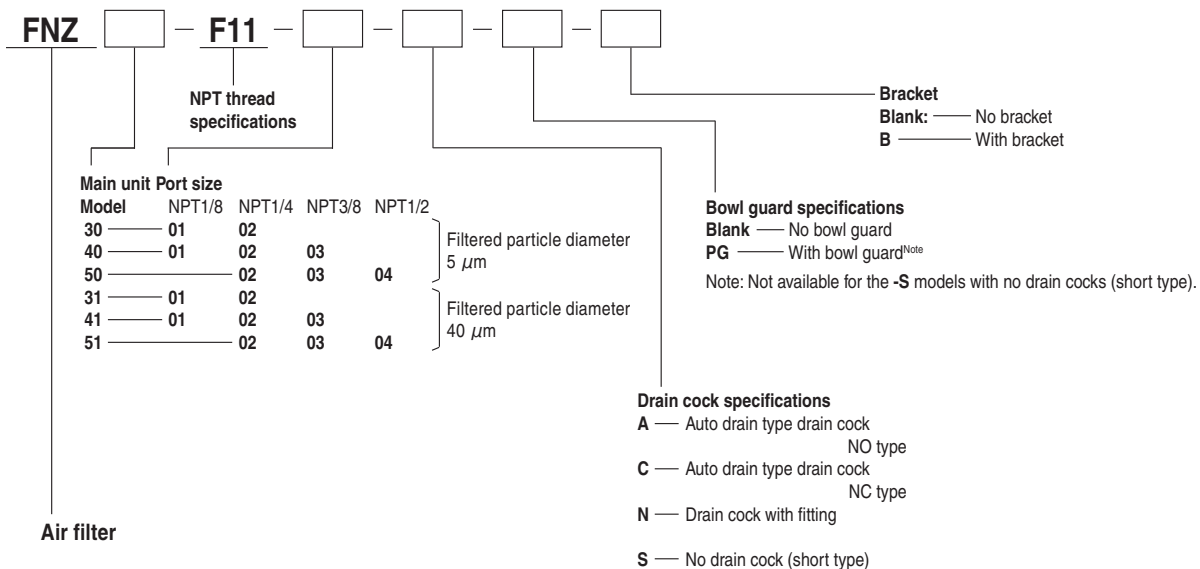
FNZ [ ] – F11 – [ ] – [ ] – [ ] – [ ]

NPT thread specifications

Bracket
Blank: —— No bracket
B —— With bracket

Bowl guard specifications
Blank —— No bowl guard
PG —— With bowl guard$^{Note}$
Note: Not available for the -S models with no drain cocks (short type).

Main unit Port size

| Model | NPT1/8 | NPT1/4 | NPT3/8 | NPT1/2 | |
|---|---|---|---|---|---|
| 30 | 01 | 02 | | | Filtered particle diameter 5 $\mu$m |
| 40 | 01 | 02 | 03 | | |
| 50 | | 02 | 03 | 04 | |
| 31 | 01 | 02 | | | Filtered particle diameter 40 $\mu$m |
| 41 | 01 | 02 | 03 | | |
| 51 | | 02 | 03 | 04 | |

Drain cock specifications
A —— Auto drain type drain cock NO type
C —— Auto drain type drain cock NC type
N —— Drain cock with fitting
S —— No drain cock (short type)

Air filter